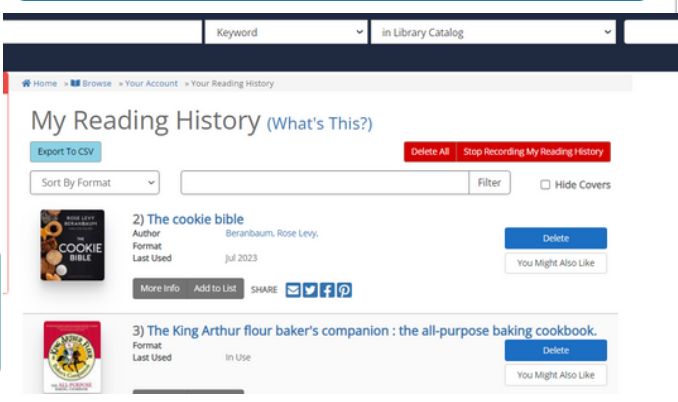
Keyword
in Library Catalog

Home » Browse » Your Account » Your Reading History

My Reading History (What's This?)

Export To CSV

Delete All | Stop Recording My Reading History

Sort By Format

Filter

Hide Covers

ROSE LEVY BERANBAUM
THE COOKIE BIBLE

2) The cookie bible
Author Beranbaum, Rose Levy,
Format
Last Used Jul 2023

Delete
You Might Also Like

More Info | Add to List | SHARE

3) The King Arthur flour baker's companion : the all-purpose baking cookbook.
Format
Last Used In Use

Delete
You Might Also Like